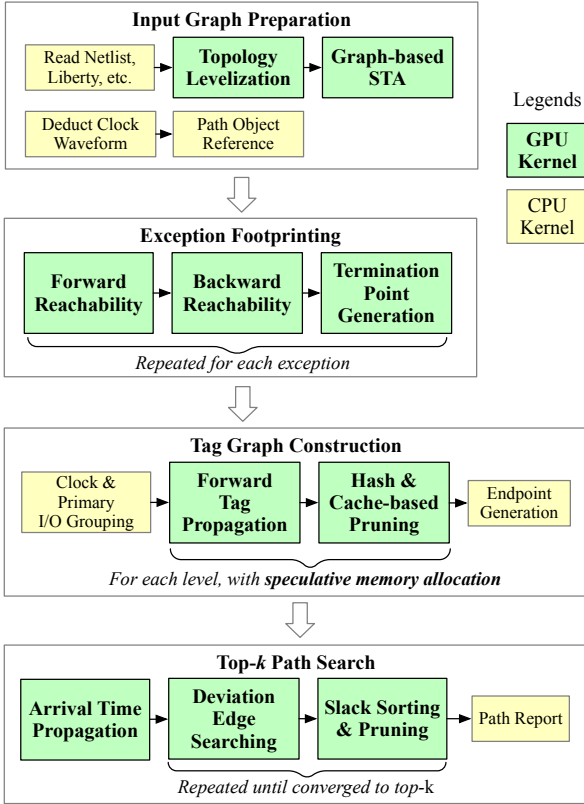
Input Graph Preparation

Read Netlist, Liberty, etc.

Topology Levelization

Graph-based STA

Deduct Clock Waveform

Path Object Reference

Legends

GPU Kernel

CPU Kernel

Exception Footprinting

Forward Reachability

Backward Reachability

Termination Point Generation

Repeated for each exception

Tag Graph Construction

Clock & Primary I/O Grouping

Forward Tag Propagation

Hash & Cache-based Pruning

Endpoint Generation

For each level, with speculative memory allocation

Top-$k$ Path Search

Arrival Time Propagation

Deviation Edge Searching

Slack Sorting & Pruning

Path Report

Repeated until converged to top-k